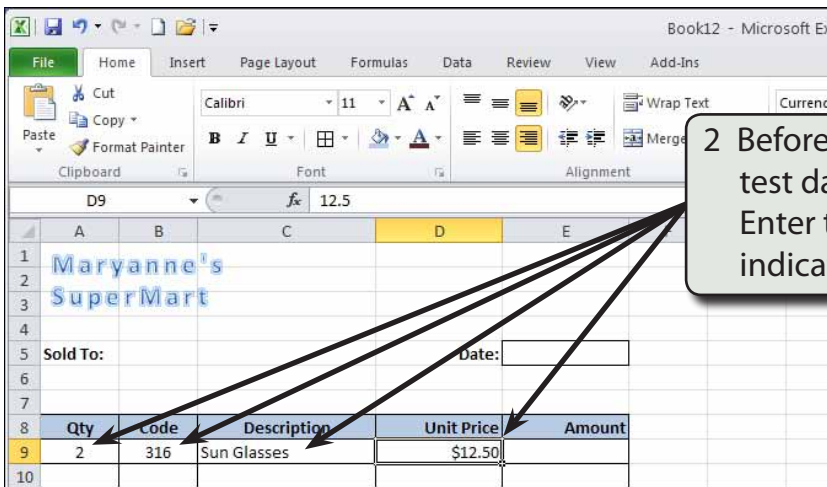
Book12 - Microsoft Ex

File | Home | Insert | Page Layout | Formulas | Data | Review | View | Add-Ins

Cut
Copy
Paste
Format Painter
Clipboard

Calibri | 11
B I U
Font

Wrap Text
Merge
Alignment

Currenc

D9 | $f_x$ | 12.5

| | A | B | C | D | E |
|---|---|---|---|---|---|
| 1 | Maryanne's | | | | |
| 2 | | | | | |
| 3 | SuperMart | | | | |
| 4 | | | | | |
| 5 | Sold To: | | | Date: | |
| 6 | | | | | |
| 7 | | | | | |
| 8 | Qty | Code | Description | Unit Price | Amount |
| 9 | 2 | 316 | Sun Glasses | $12.50 | |
| 10 | | | | | |

2 Before
test da
Enter t
indica